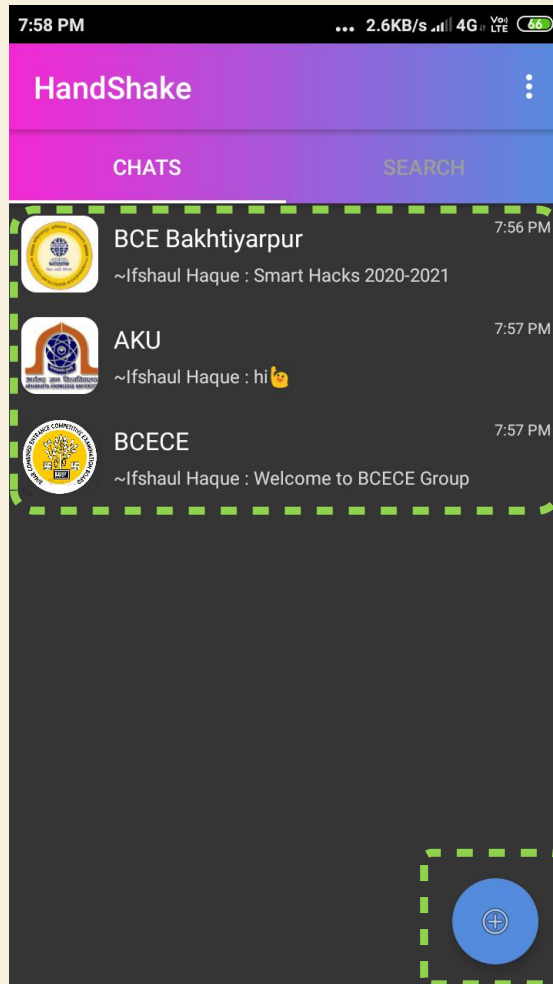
7:58 PM ... 2.6KB/s 4G Vo) LTE 66

HandShake

CHATS SEARCH

BCE Bakhtiyarpur 7:56 PM
~Ifshaul Haque : Smart Hacks 2020-2021

AKU 7:57 PM
~Ifshaul Haque : hi

BCECE 7:57 PM
~Ifshaul Haque : Welcome to BCECE Group